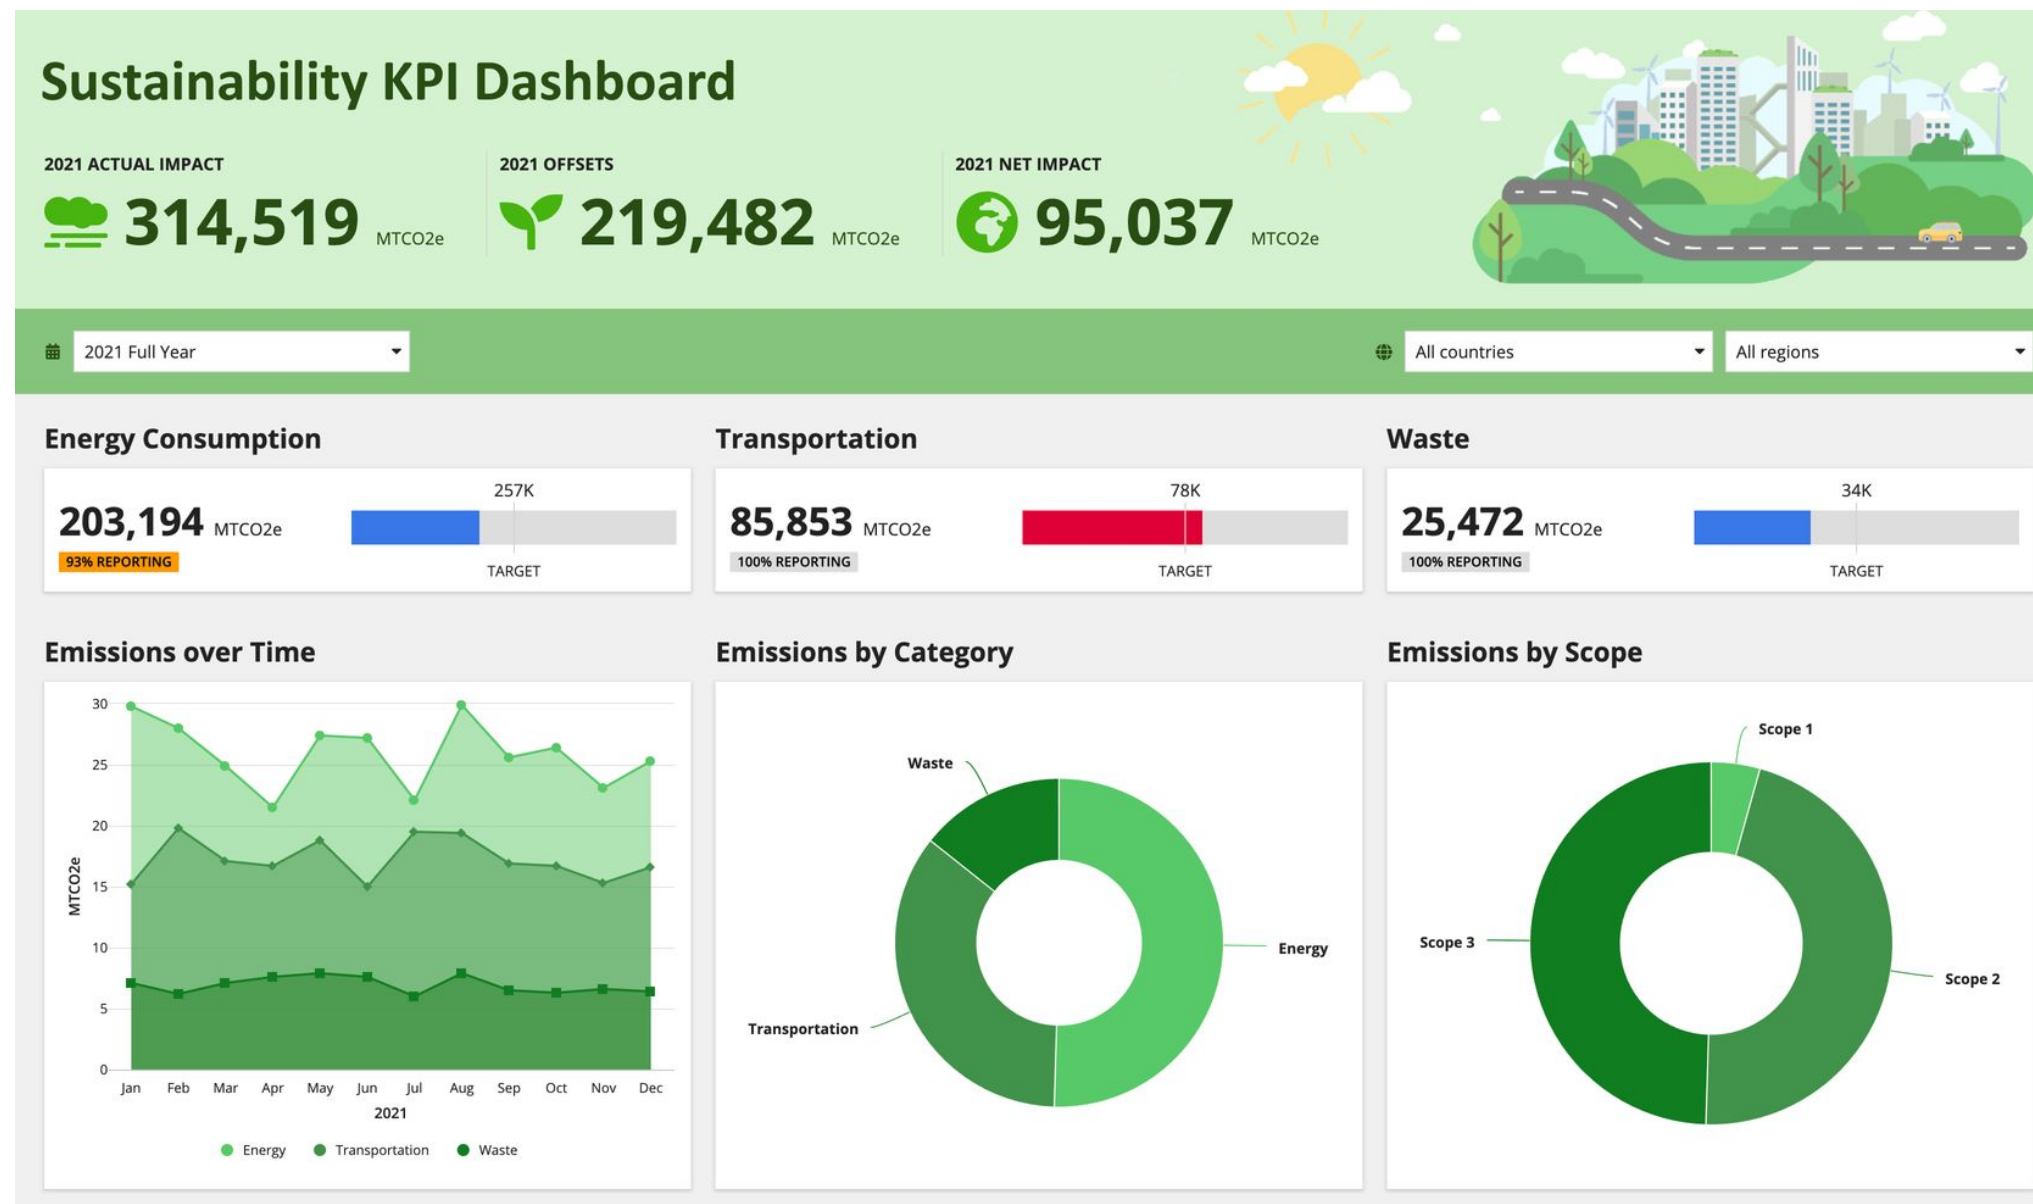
Sustainability KPI Dashboard

2021 ACTUAL IMPACT
314,519 MTCO2e

2021 OFFSETS
219,482 MTCO2e

2021 NET IMPACT
95,037 MTCO2e

2021 Full Year

All countries

All regions

Energy Consumption
203,194 MTCO2e
93% REPORTING
257K
TARGET

Transportation
85,853 MTCO2e
100% REPORTING
78K
TARGET

Waste
25,472 MTCO2e
100% REPORTING
34K
TARGET

Emissions over Time
30
25
20
15
10
5
0
MTCO2e
Jan Feb Mar Apr May Jun Jul Aug Sep Oct Nov Dec
2021
Energy Transportation Waste

Emissions by Category
Waste
Energy
Transportation

Emissions by Scope
Scope 1
Scope 3
Scope 2